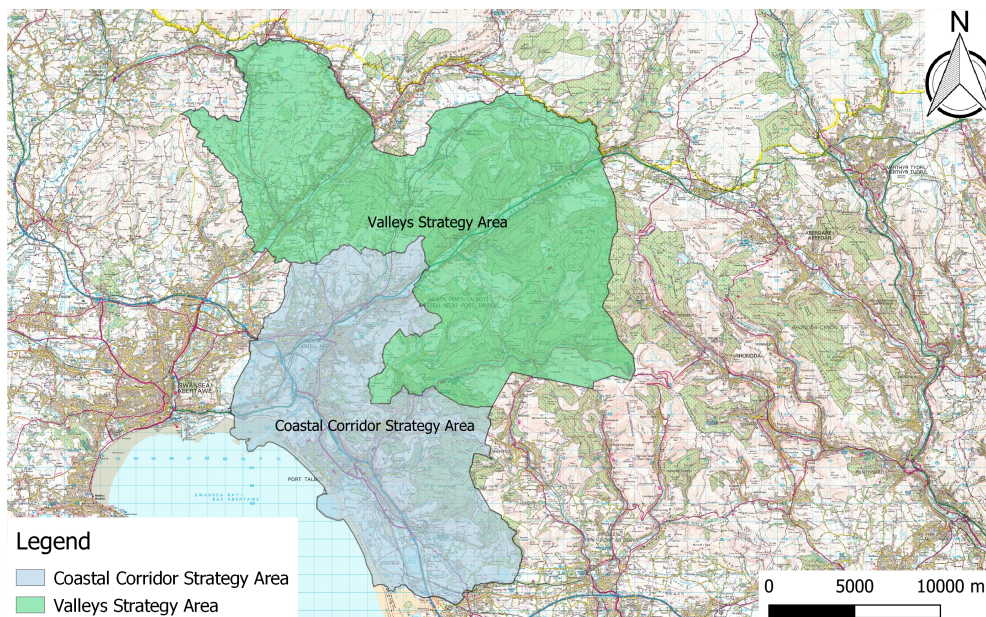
N

Valleys Strategy Area

Coastal Corridor Strategy Area

SWANSEA
ABERTAWE

MERTHYR TYDFIL
MERTHYR TUDFUL

ABERDARE
ABERDÂR

RHONDDA

PORT TALBOT

SWANSEA BAY
BAE ABERTAWE

Legend
Coastal Corridor Strategy Area
Valleys Strategy Area

0 5000 10000 m